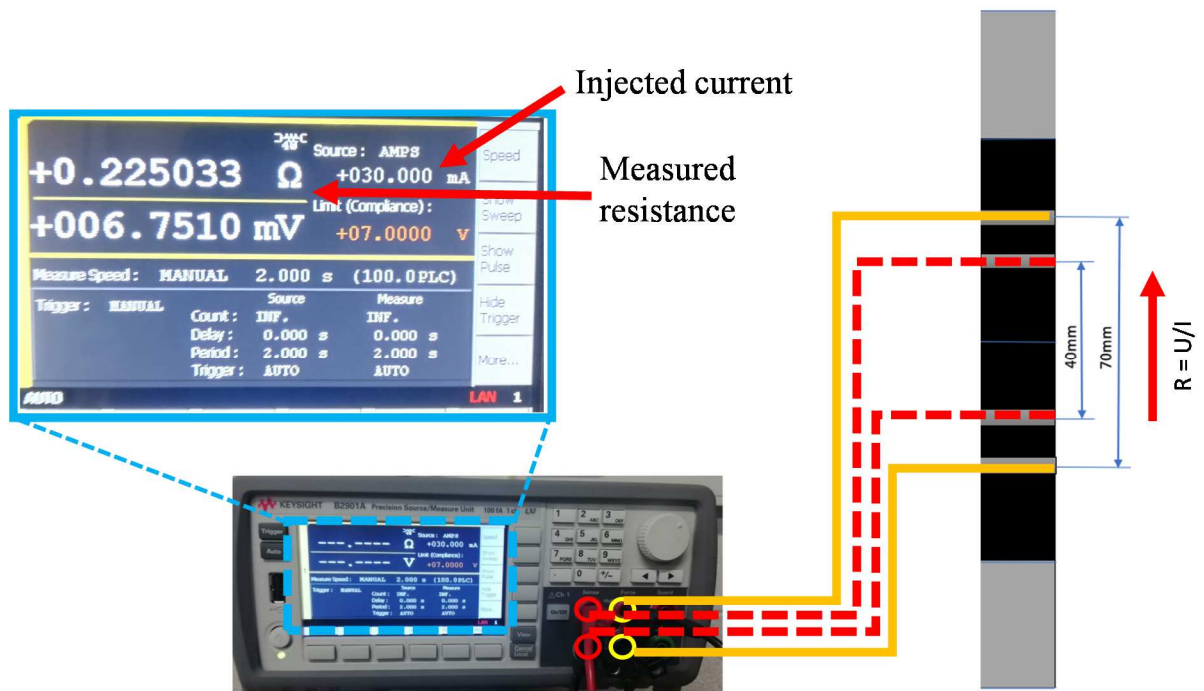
Injected current

Measured resistance

+0.225033 Ω
4W
Source : AMPS
+030.000 mA
Speed
+006.7510 mV
Limit (Compliance) :
+07.0000 V
Show Sweep
Show Pulse
Measure Speed : MANUAL 2.000 s (100.0PLC)
Trigger : MANUAL
Source
Measure
Count : INF. INF.
Delay : 0.000 s 0.000 s
Period : 2.000 s 2.000 s
Trigger : AUTO AUTO
Hide Trigger
More...
AUTO
LAN 1

KEYSIGHT B2901A Precision Source/Measure Unit 100fA 1ch LXI
Trigger
Auto
Ω
V
View
Cancel Local
On/Off
1 2 3
4 5 6
7 8 9
0 +/-

40mm
70mm
R = U/I